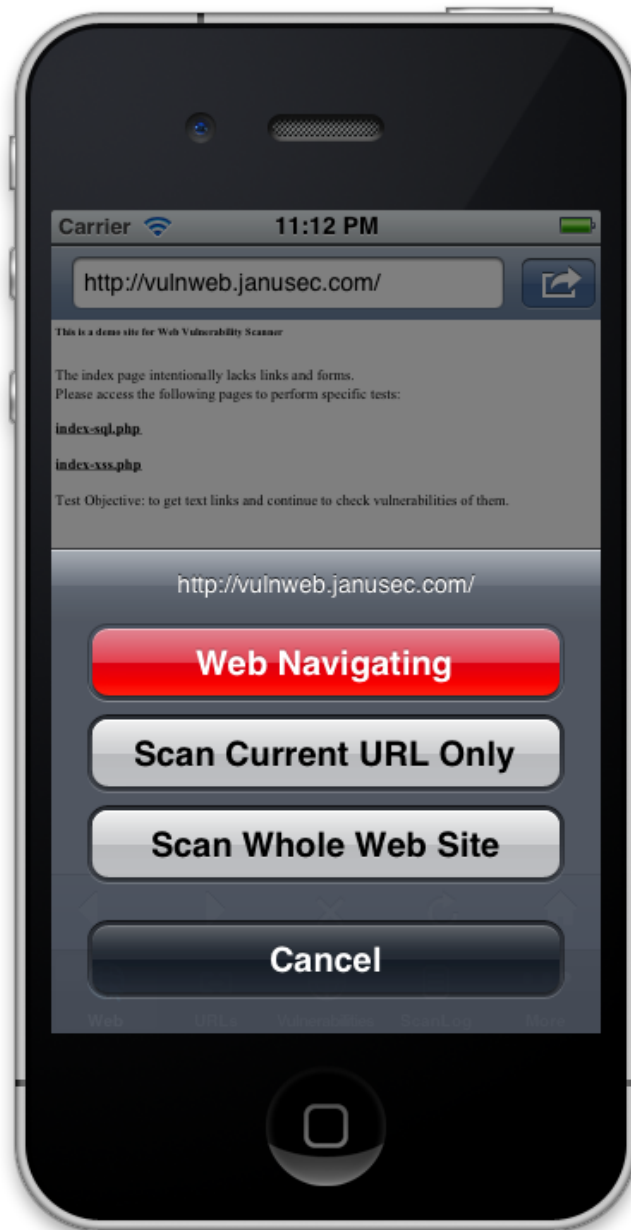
Carrier 11:12 PM

http://vulnweb.janusec.com/

This is a demo site for Web Vulnerability Scanner

The index page intentionally lacks links and forms.
Please access the following pages to perform specific tests:

index-sql.php

index-xss.php

Test Objective: to get text links and continue to check vulnerabilities of them.

http://vulnweb.janusec.com/

Web Navigating

Scan Current URL Only

Scan Whole Web Site

Cancel

Web URLs Vulnerabilities ScanLog More